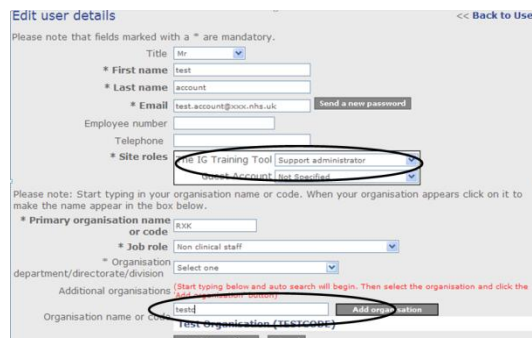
Edit user details

<< Back to Use

Please note that fields marked with a * are mandatory.

Title Mr

* First name test

* Last name account

* Email test.account@xxx.nhs.uk Send a new password

Employee number

Telephone

* Site roles The IG Training Tool Support administrator
Guest Account Not Specified

Please note: Start typing in your organisation name or code. When your organisation appears click on it to make the name appear in the box below.

* Primary organisation name or code RXK

* Job role Non clinical staff

* Organisation department/directorate/division Select one

Additional organisations (Start typing below and auto search will begin. Then select the organisation and click the 'Add organisation' button)

Organisation name or code testc Add organisation

Test Organisation (TESTCODE)